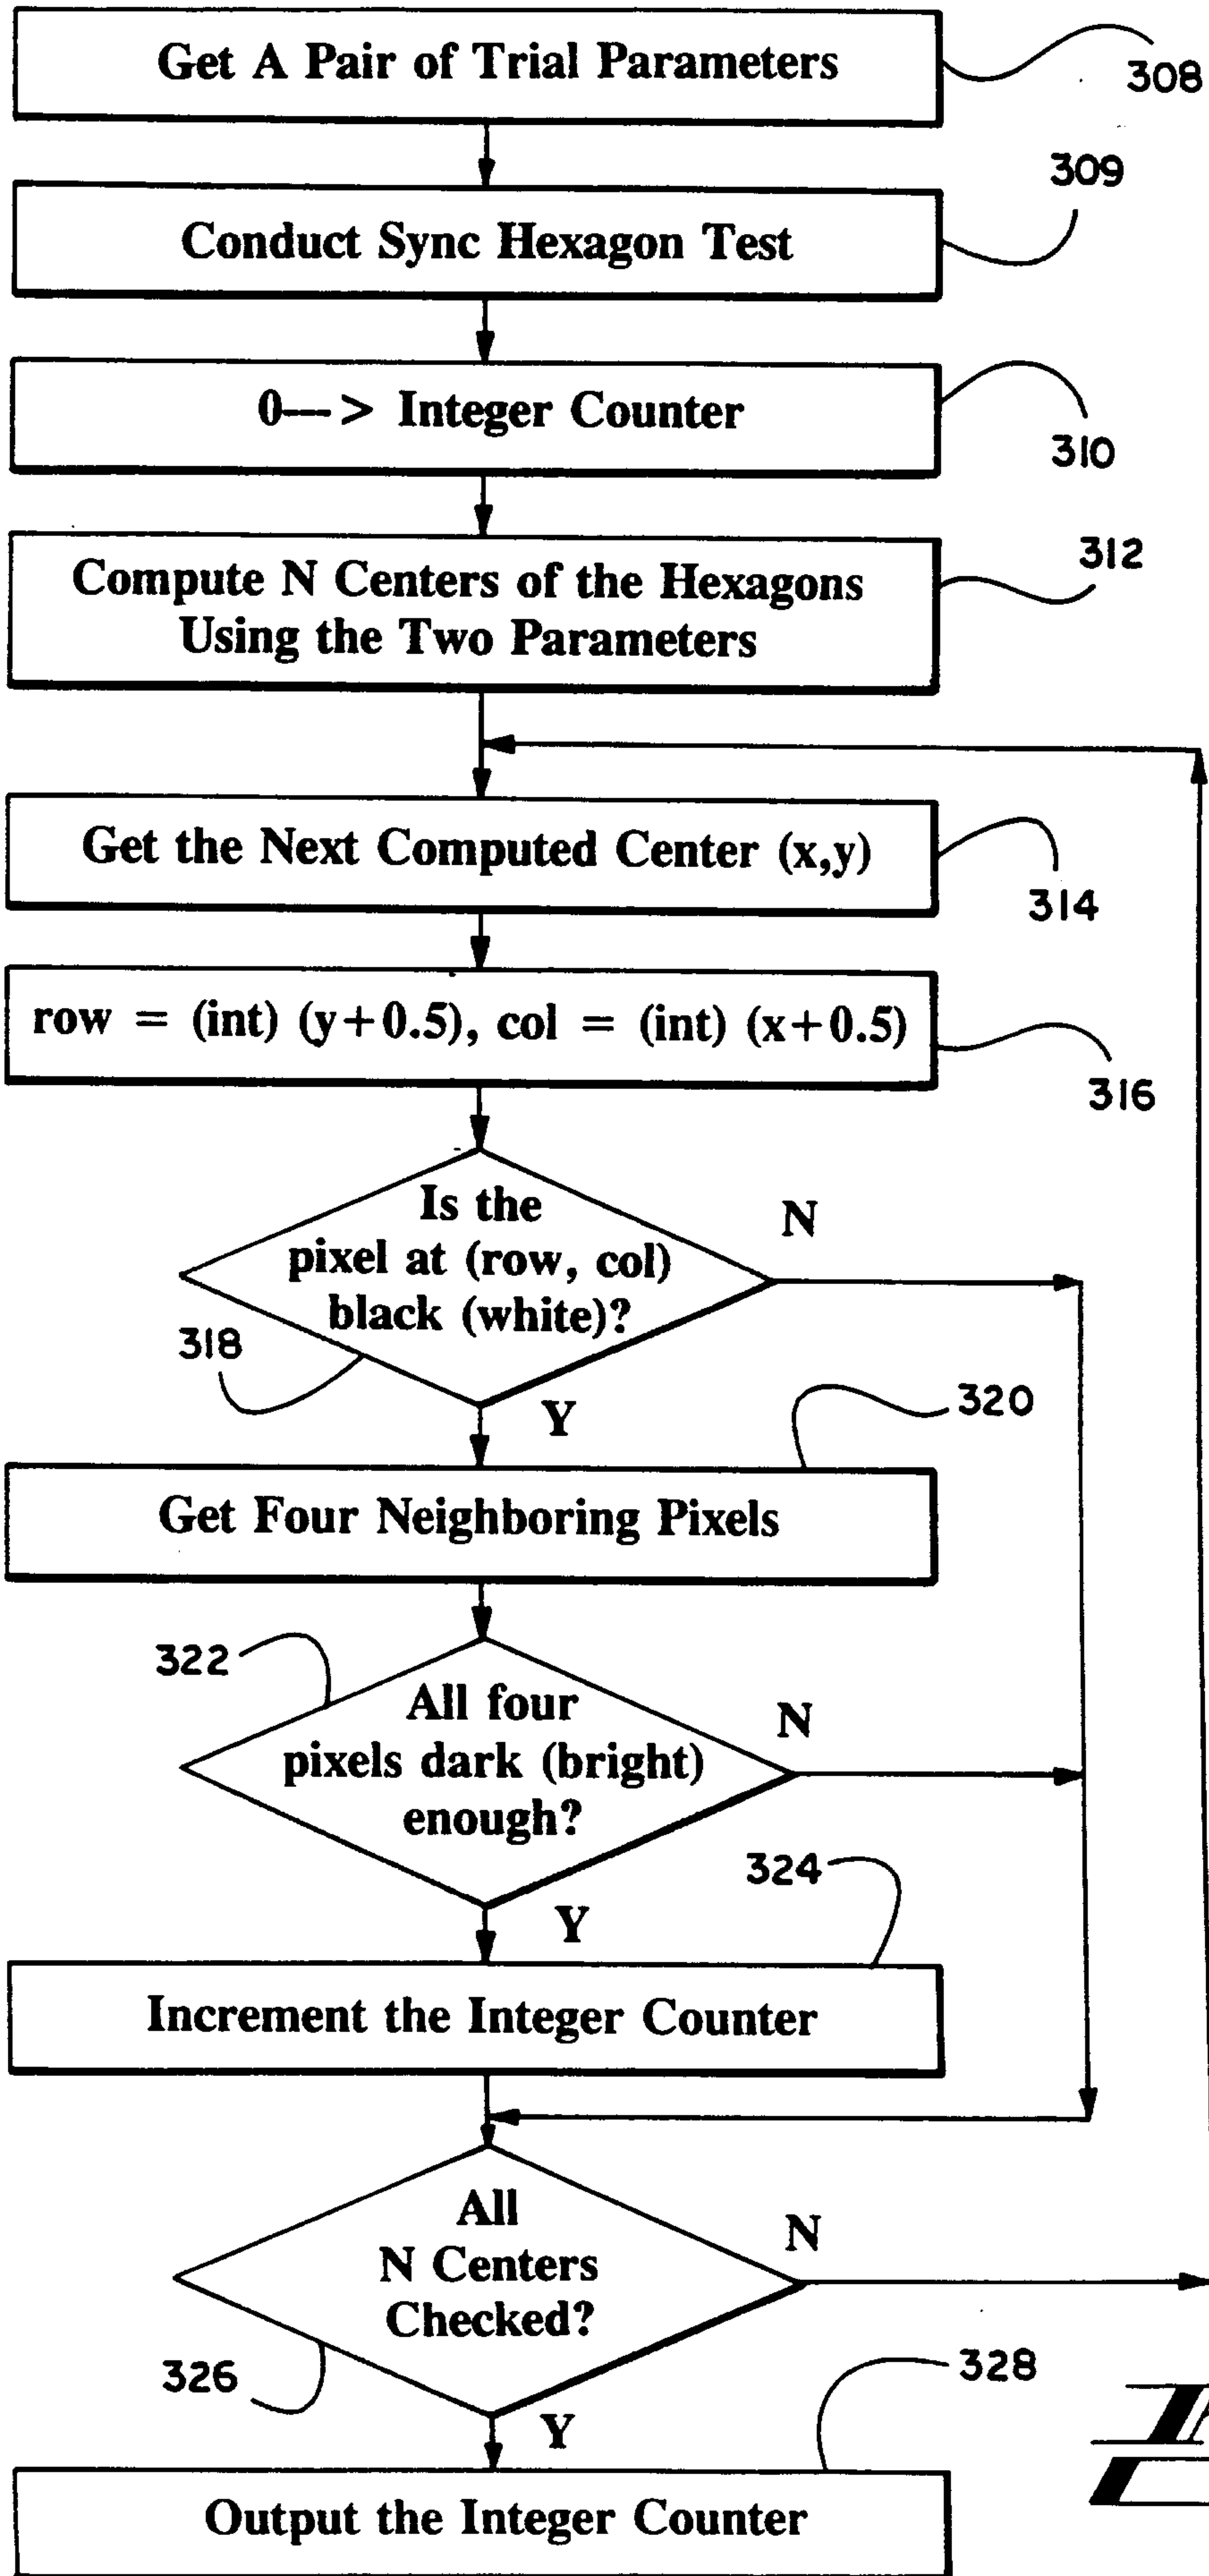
Get A Pair of Trial Parameters

308

309

Conduct Sync Hexagon Test

0—> Integer Counter

310

312

Compute N Centers of the Hexagons Using the Two Parameters

Get the Next Computed Center (x,y)

314

row = (int) (y+0.5), col = (int) (x+0.5)

316

Is the pixel at (row, col) black (white)?

N

318

Y

320

Get Four Neighboring Pixels

322

All four pixels dark (bright) enough?

N

324

Y

Increment the Integer Counter

All N Centers Checked?

N

326

328

Y

Output the Integer Counter